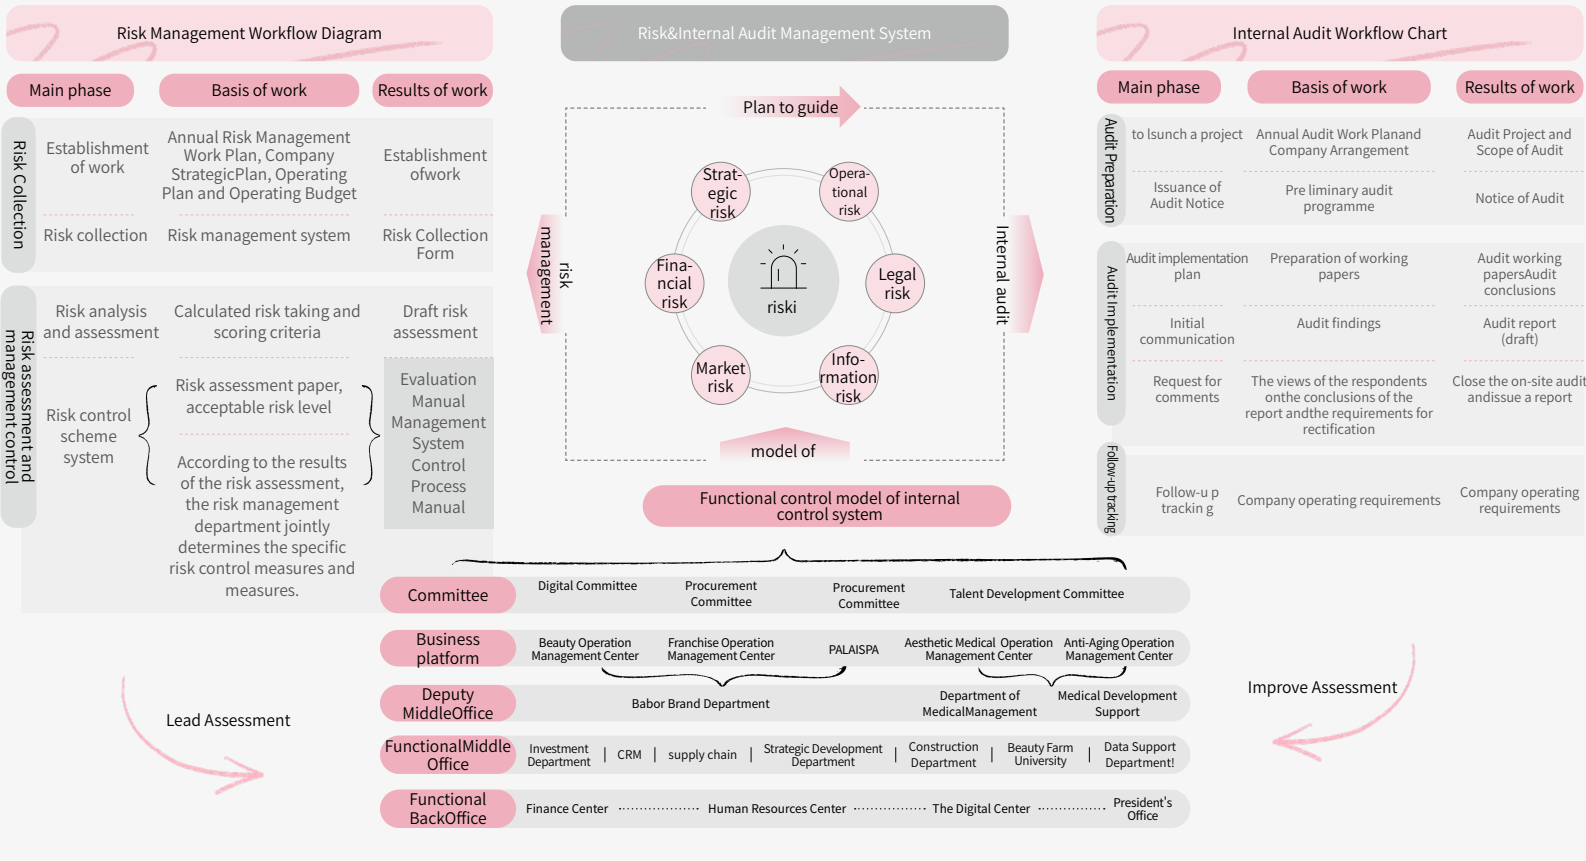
Risk Management Workflow Diagram

| Main phase | Basis of work | Results of work |
|---|---|---|
| Risk Collection | | |
| Establishment of work | Annual Risk Management Work Plan, Company StrategicPlan, Operating Plan and Operating Budget | Establishment ofwork |
| Risk collection | Risk management system | Risk Collection Form |
| Risk assessment and management control | | |
| Risk analysis and assessment | Calculated risk taking and scoring criteria | Draft risk assessment |
| Risk control scheme system | Risk assessment paper, acceptable risk level | Evaluation Manual Management System Control Process Manual |
| | According to the results of the risk assessment, the risk management department jointly determines the specific risk control measures and measures. | |

Risk&Internal Audit Management System

Plan to guide

risk management

Internal audit

Strat-egic risk
Opera-tional risk
Fina-ncial risk
riski
Legal risk
Market risk
Info-rmation risk

model of

Functional control model of internal control system

Internal Audit Workflow Chart

| Main phase | Basis of work | Results of work |
|---|---|---|
| Audit Preparation | | |
| to lsunch a project | Annual Audit Work Planand Company Arrangement | Audit Project and Scope of Audit |
| Issuance of Audit Notice | Pre liminary audit programme | Notice of Audit |
| Audit implementation | | |
| Audit implementation plan | Preparation of working papers | Audit working papersAudit conclusions |
| Initial communication | Audit findings | Audit report (draft) |
| Request for comments | The views of the respondents onthe conclusions of the report andthe requirements for rectification | Close the on-site audit andissuse a report |
| Follow-up tracking | | |
| Follow-u p trackin g | Company operating requirements | Company operating requirements |

| Committee | Digital Committee | Procurement Committee | Procurement Committee | Talent Development Committee |
|---|---|---|---|---|
| Business platform | Beauty Operation Management Center | Franchise Operation Management Center | PALAISPA | Aesthetic Medical Operation Management Center | Anti-Aging Operation Management Center |
| Deputy MiddleOffice | Babor Brand Department | Department of MedicalManagement | Medical Development Support |
| FunctionalMiddle Office | Investment Department | CRM | supply chain | Strategic Development Department | Construction Department | Beauty Farm University | Data Support Department! |
| Functional BackOffice | Finance Center | Human Resources Center | The Digital Center | President's Office |

Lead Assessment

Improve Assessment